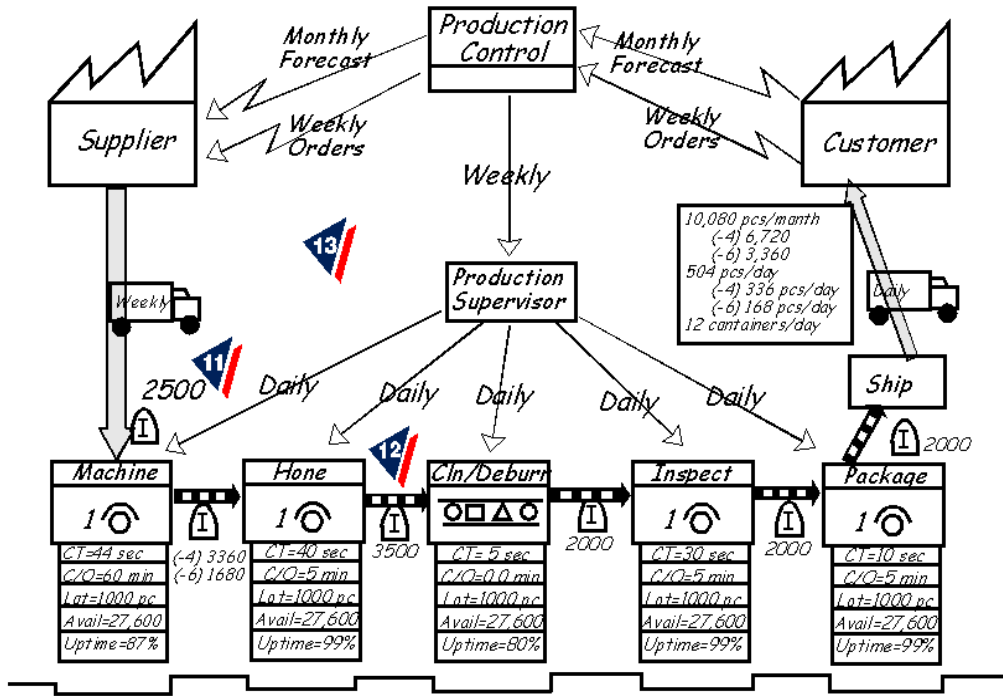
Production Control

Monthly Forecast

Weekly Orders

Monthly Forecast

Weekly Orders

Supplier

Customer

Weekly

13

Production Supervisor

10,080 pcs/manth
(-4) 6,720
(-6) 3,360
504 pcs/day
(-4) 336 pcs/day
(-6) 168 pcs/day
12 cantainers/day

Weekly

Daily

11

2500

Daily

Daily

Daily

Daily

Daily

Ship

I

12

I 2000

Machine
1
CT=44 sec
C/O=60 min
Lot=1000 pc
Avail=27,600
Uptime=87%

I
(-4) 3360
(-6) 1680

Hone
1
CT=40 sec
C/O=5 min
Lot=1000 pc
Avail=27,600
Uptime=99%

I
3500

Cln/Deburr
CT=5 sec
C/O=0.0 min
Lot=1000 pc
Avail=27,600
Uptime=80%

I
2000

Inspect
1
CT=30 sec
C/O=5 min
Lot=1000 pc
Avail=27,600
Uptime=99%

I
2000

Package
1
CT=10 sec
C/O=5 min
Lot=1000 pc
Avail=27,600
Uptime=99%